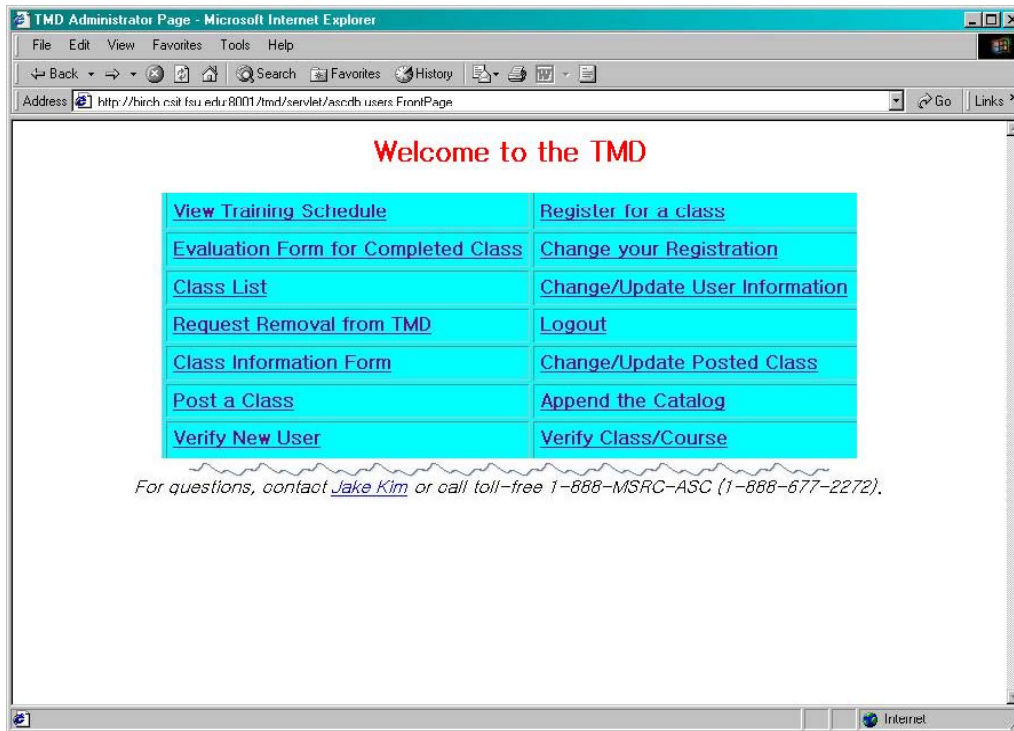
TMD Administrator Page - Microsoft Internet Explorer

File Edit View Favorites Tools Help

Back Search Favorites History

Address http://birch.csit.fsu.edu:8001/tmd/servlet/ascdb.users.FrontPage Go Links

Welcome to the TMD

| View Training Schedule | Register for a class |
|---|---|
| Evaluation Form for Completed Class | Change your Registration |
| Class List | Change/Update User Information |
| Request Removal from TMD | Logout |
| Class Information Form | Change/Update Posted Class |
| Post a Class | Append the Catalog |
| Verify New User | Verify Class/Course |

For questions, contact Jake Kim or call toll-free 1-888-MSRC-ASC (1-888-677-2272).

Internet